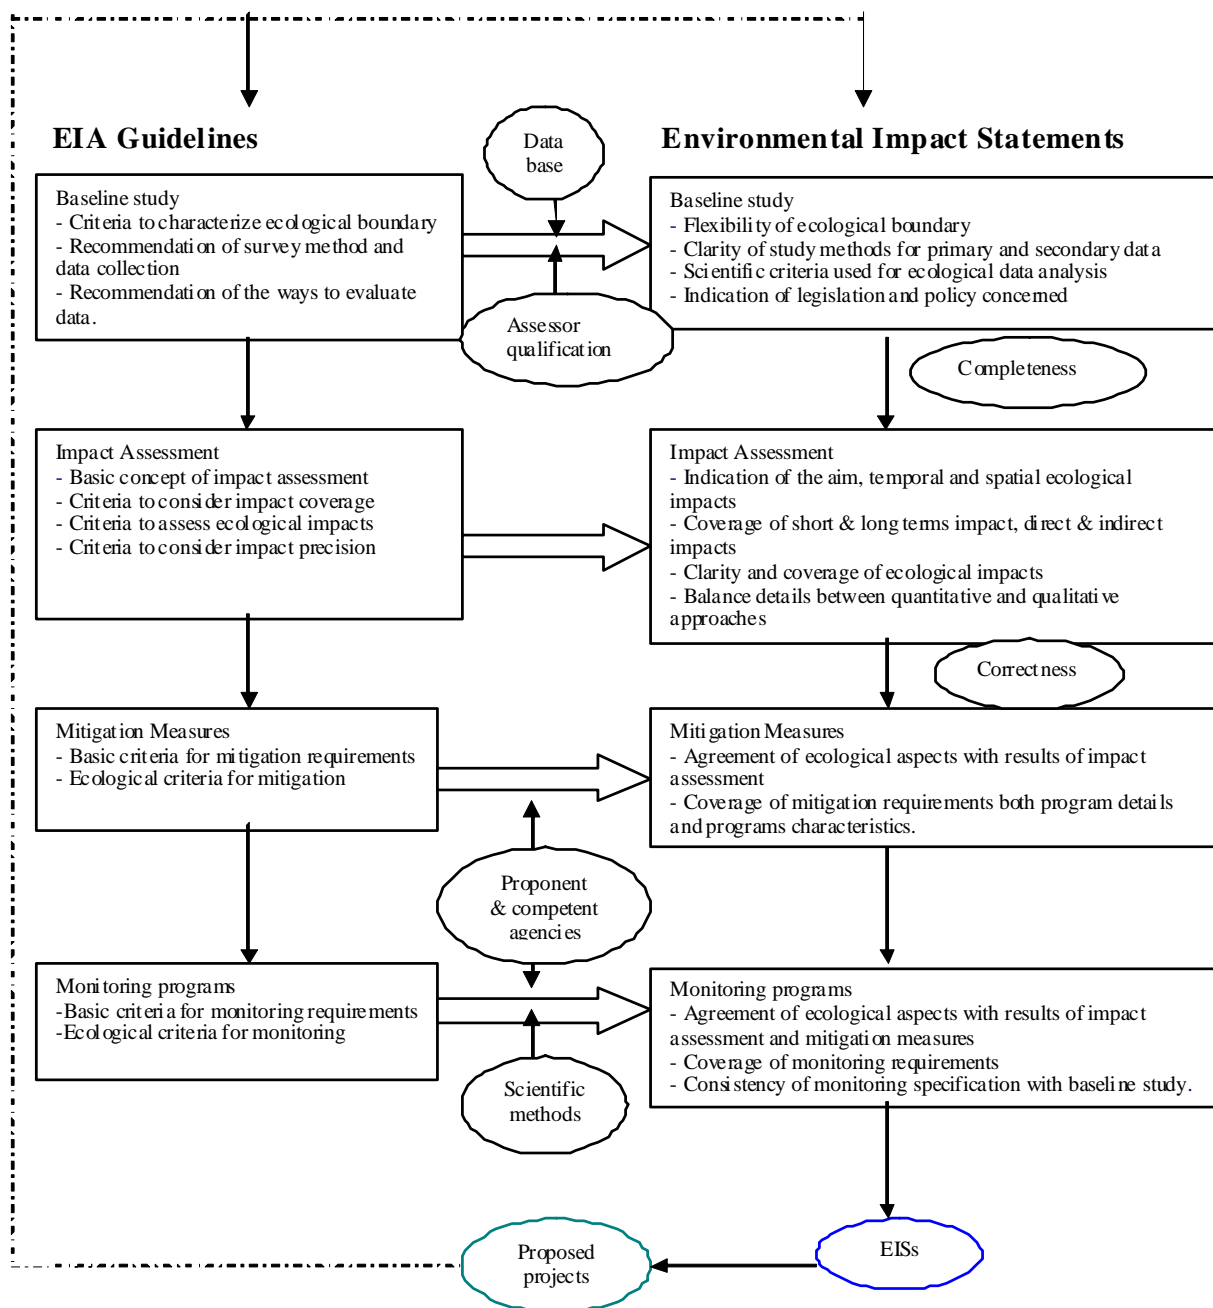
EIA Guidelines

Data base

Environmental Impact Statements

Baseline study
- Criteria to characterize ecological boundary
- Recommendation of survey method and data collection
- Recommendation of the ways to evaluate data.

Baseline study
- Flexibility of ecological boundary
- Clarity of study methods for primary and secondary data
- Scientific criteria used for ecological data analysis
- Indication of legislation and policy concerned

Assessor qualification

Completeness

Impact Assessment
- Basic concept of impact assessment
- Criteria to consider impact coverage
- Criteria to assess ecological impacts
- Criteria to consider impact precision

Impact Assessment
- Indication of the aim, temporal and spatial ecological impacts
- Coverage of short & long terms impact, direct & indirect impacts
- Clarity and coverage of ecological impacts
- Balance details between quantitative and qualitative approaches

Correctness

Mitigation Measures
- Basic criteria for mitigation requirements
- Ecological criteria for mitigation

Mitigation Measures
- Agreement of ecological aspects with results of impact assessment
- Coverage of mitigation requirements both program details and programs characteristics.

Proponent & competent agencies

Monitoring programs
-Basic criteria for monitoring requirements
-Ecological criteria for monitoring

Monitoring programs
- Agreement of ecological aspects with results of impact assessment and mitigation measures
- Coverage of monitoring requirements
- Consistency of monitoring specification with baseline study.

Scientific methods

Proposed projects

EISs